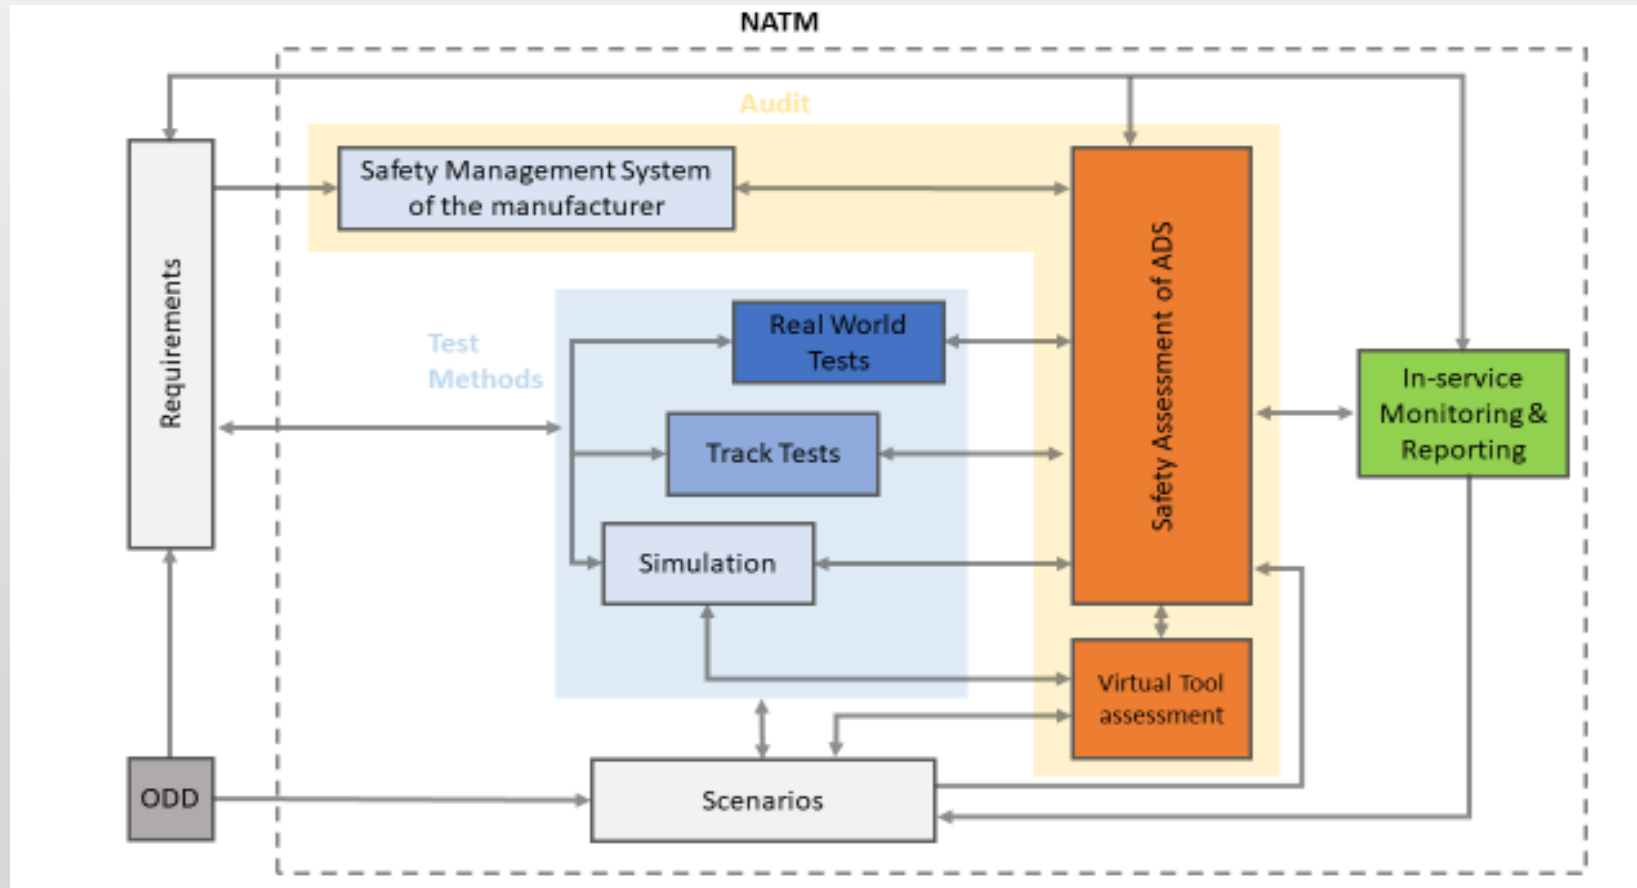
NATM

Audit

Requirements

Safety Management System of the manufacturer

Test Methods

Real World Tests

Track Tests

Simulation

Safety Assessment of ADS

In-service Monitoring & Reporting

Virtual Tool assessment

ODD

Scenarios